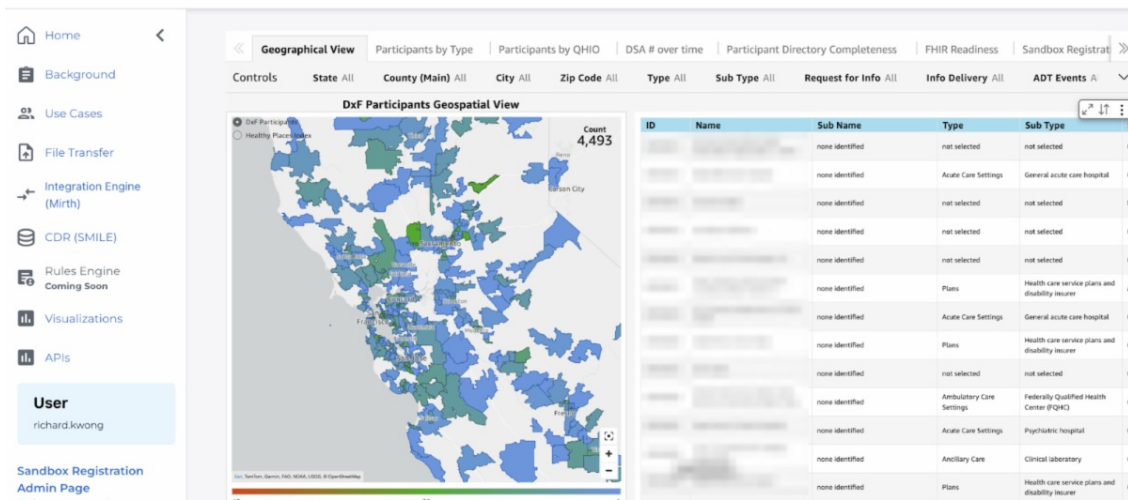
Home

Background

Use Cases

File Transfer

Integration Engine (Mirth)

CDR (SMILE)

Rules Engine
Coming Soon

Visualizations

APIs

User
richard.kwong

Sandbox Registration Admin Page

Geographical View | Participants by Type | Participants by QHIO | DSA # over time | Participant Directory Completeness | FHIR Readiness | Sandbox Registrat

Controls State All County (Main) All City All Zip Code All Type All Sub Type All Request for Info All Info Delivery All ADT Events A

DxF Participants Geospatial View

DxF Participants
Healthy Places Index

Count
4,493

Carson City

| ID | Name | Sub Name | Type | Sub Type |
|---|---|---|---|---|
| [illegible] | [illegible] | none identified | not selected | not selected |
| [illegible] | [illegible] | none identified | Acute Care Settings | General acute care hospital |
| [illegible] | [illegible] | none identified | not selected | not selected |
| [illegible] | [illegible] | none identified | not selected | not selected |
| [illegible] | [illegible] | none identified | not selected | not selected |
| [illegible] | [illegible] | none identified | Plans | Health care service plans and disability insurer |
| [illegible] | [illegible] | none identified | Acute Care Settings | General acute care hospital |
| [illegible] | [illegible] | none identified | Plans | Health care service plans and disability insurer |
| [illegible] | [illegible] | none identified | not selected | not selected |
| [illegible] | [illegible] | none identified | Ambulatory Care Settings | Federally Qualified Health Center (FQHC) |
| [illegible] | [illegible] | none identified | Acute Care Settings | Psychiatric hospital |
| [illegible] | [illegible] | none identified | Ancillary Care | Clinical laboratory |
| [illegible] | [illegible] | none identified | Plans | Health care service plans and disability insurer |